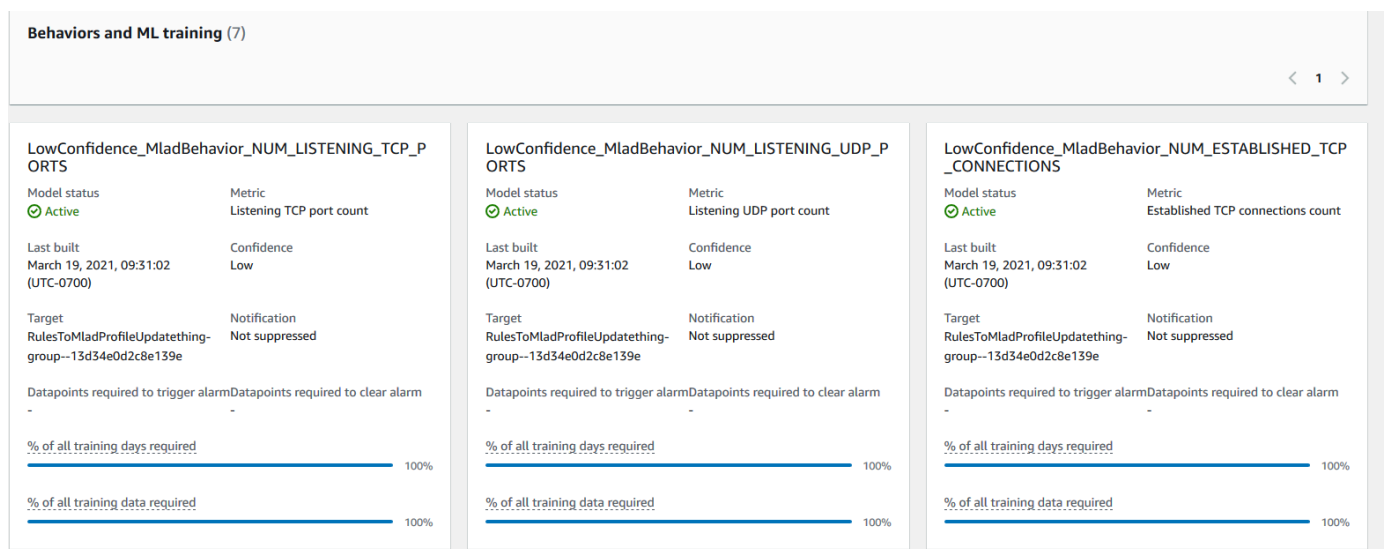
Behaviors and ML training (7)

< 1 >

LowConfidence_MladBehavior_NUM_LISTENING_TCP_PORTS

Model status
Active

Metric
Listening TCP port count

Last built
March 19, 2021, 09:31:02 (UTC-0700)

Confidence
Low

Target
RulesToMladProfileUpdatething-group--13d34e0d2c8e139e

Notification
Not suppressed

Datapoints required to trigger alarm
-

Datapoints required to clear alarm
-

% of all training days required
100%

% of all training data required
100%

LowConfidence_MladBehavior_NUM_LISTENING_UDP_PORTS

Model status
Active

Metric
Listening UDP port count

Last built
March 19, 2021, 09:31:02 (UTC-0700)

Confidence
Low

Target
RulesToMladProfileUpdatething-group--13d34e0d2c8e139e

Notification
Not suppressed

Datapoints required to trigger alarm
-

Datapoints required to clear alarm
-

% of all training days required
100%

% of all training data required
100%

LowConfidence_MladBehavior_NUM_ESTABLISHED_TCP_CONNECTIONS

Model status
Active

Metric
Established TCP connections count

Last built
March 19, 2021, 09:31:02 (UTC-0700)

Confidence
Low

Target
RulesToMladProfileUpdatething-group--13d34e0d2c8e139e

Notification
Not suppressed

Datapoints required to trigger alarm
-

Datapoints required to clear alarm
-

% of all training days required
100%

% of all training data required
100%